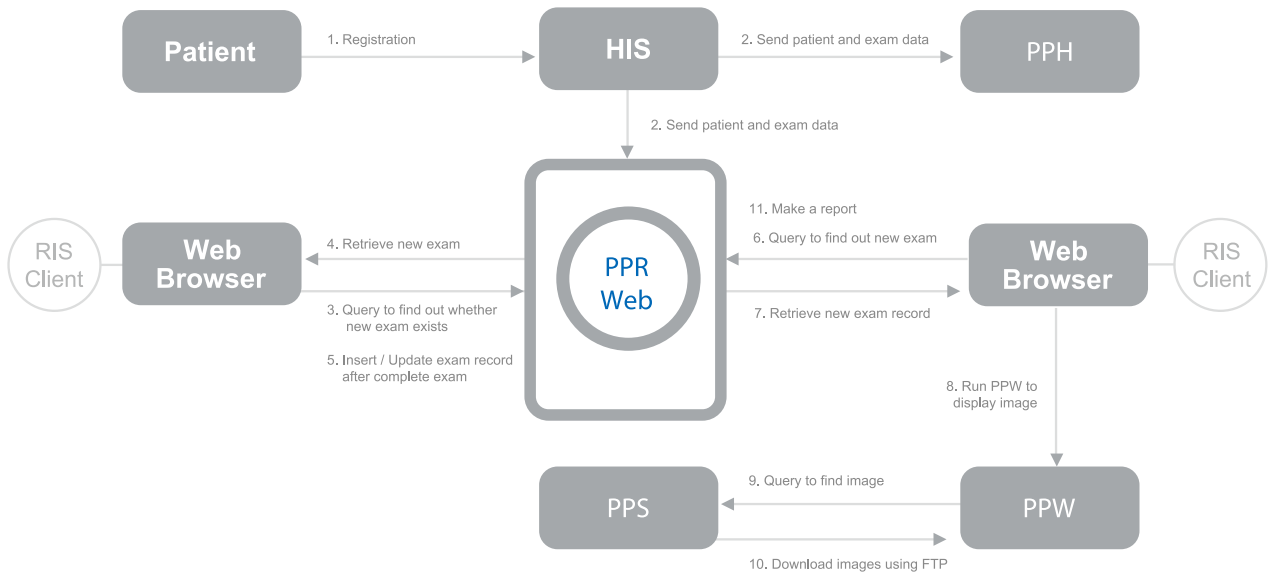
Patient

1. Registration

HIS

2. Send patient and exam data

PPH

2. Send patient and exam data

RIS Client

Web Browser

4. Retrieve new exam

3. Query to find out whether new exam exists

5. Insert / Update exam record after complete exam

PPR Web

11. Make a report

6. Query to find out new exam

7. Retrieve new exam record

Web Browser

RIS Client

8. Run PPW to display image

PPS

9. Query to find image

PPW

10. Download images using FTP